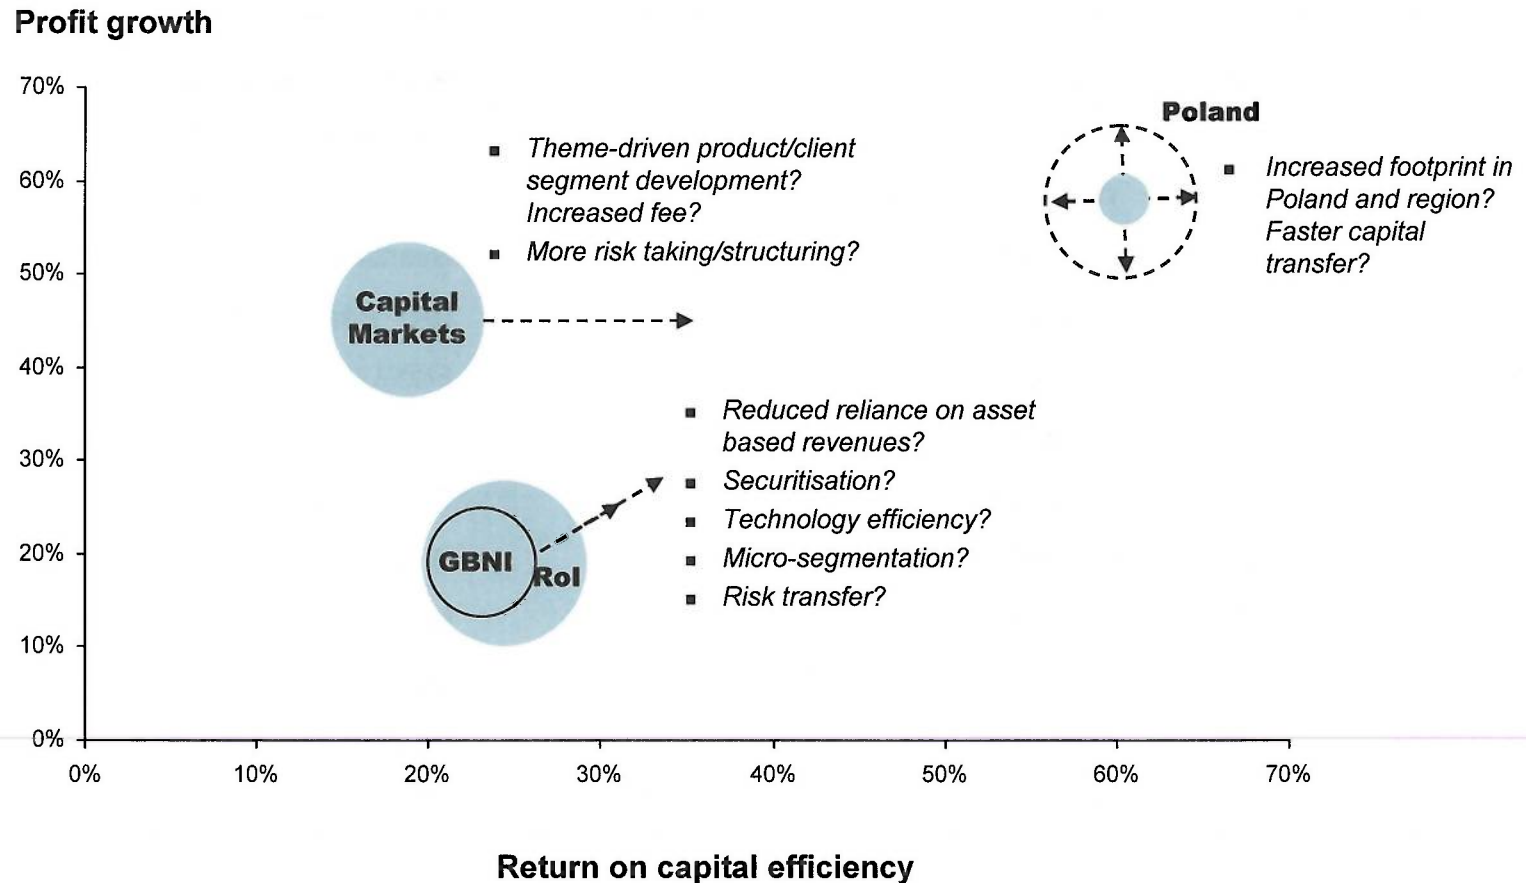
Profit growth

70%
60%
50%
40%
30%
20%
10%
0%

Poland

- Theme-driven product/client segment development? Increased fee?
- More risk taking/structuring?

- Increased footprint in Poland and region? Faster capital transfer?

Capital Markets

- Reduced reliance on asset based revenues?
- Securitisation?
- Technology efficiency?
- Micro-segmentation?
- Risk transfer?

GBNI
RoI

0%
10%
20%
30%
40%
50%
60%
70%

Return on capital efficiency